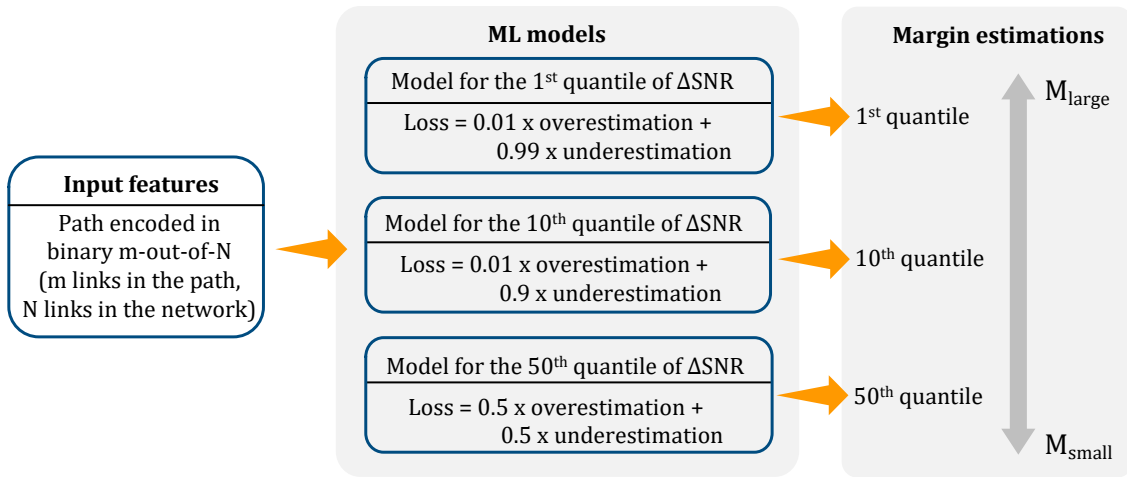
Input features

Path encoded in binary m-out-of-N (m links in the path, N links in the network)

ML models

Model for the 1$^{st}$ quantile of ΔSNR

Loss = 0.01 x overestimation + 0.99 x underestimation

Model for the 10$^{th}$ quantile of ΔSNR

Loss = 0.01 x overestimation + 0.9 x underestimation

Model for the 50$^{th}$ quantile of ΔSNR

Loss = 0.5 x overestimation + 0.5 x underestimation

Margin estimations

1$^{st}$ quantile

10$^{th}$ quantile

50$^{th}$ quantile

$M_{large}$

$M_{small}$